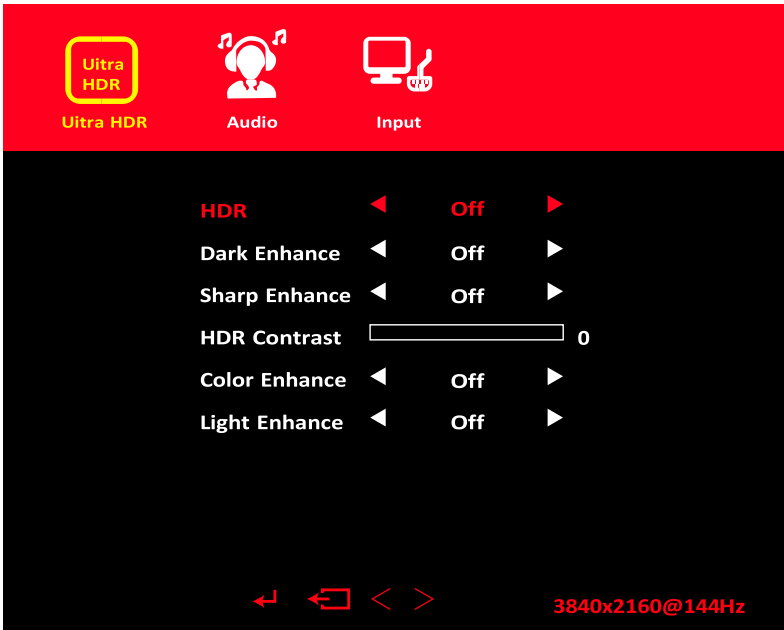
Uitra HDR

Uitra HDR

Audio

Input

| | | |
|---|---|---|
| HDR | Off | |
| Dark Enhance | Off | |
| Sharp Enhance | Off | |
| HDR Contrast | | 0 |
| Color Enhance | Off | |
| Light Enhance | Off | |

3840x2160@144Hz